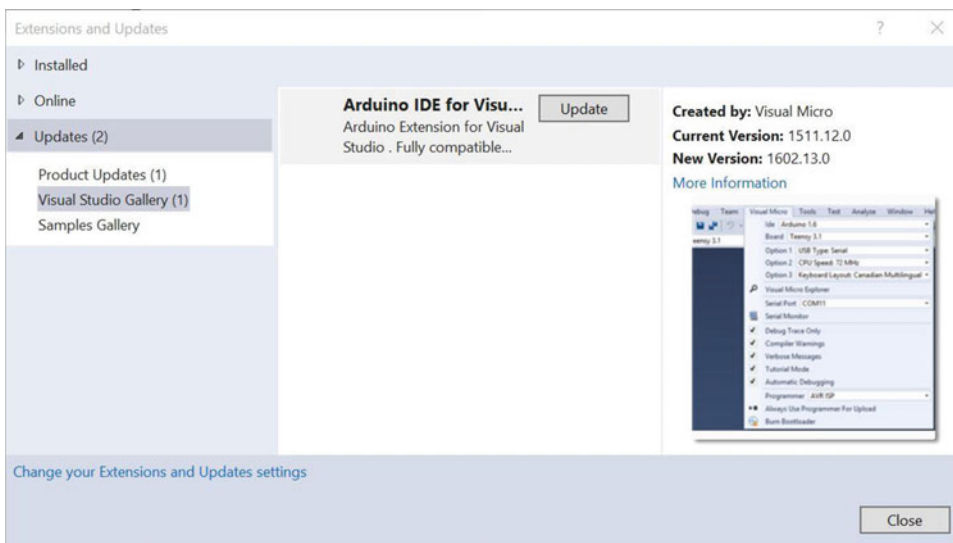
Extensions and Updates

? ×

▷ Installed

▷ Online

◢ Updates (2)

Product Updates (1)
Visual Studio Gallery (1)
Samples Gallery

Arduino IDE for Visu...
Arduino Extension for Visual Studio . Fully compatible...

Update

Created by: Visual Micro
Current Version: 1511.12.0
New Version: 1602.13.0
More Information

ebug Team Visual Micro Tools Test Analyze Window Hel
eensy 3.1
Ide Arduino 1.6
Board Teensy 3.1
Option 1 USB Type: Serial
Option 2 CPU Speed: 72 MHz
Option 3 Keyboard Layout: Canadian Multilingual
Visual Micro Explorer
Serial Port COM11
Serial Monitor
Debug Trace Only
Compiler Warnings
Verbose Messages
Tutorial Mode
Automatic Debugging
Programmer AVR ISP
Always Use Programmer For Upload
Burn Bootloader

Change your Extensions and Updates settings

Close